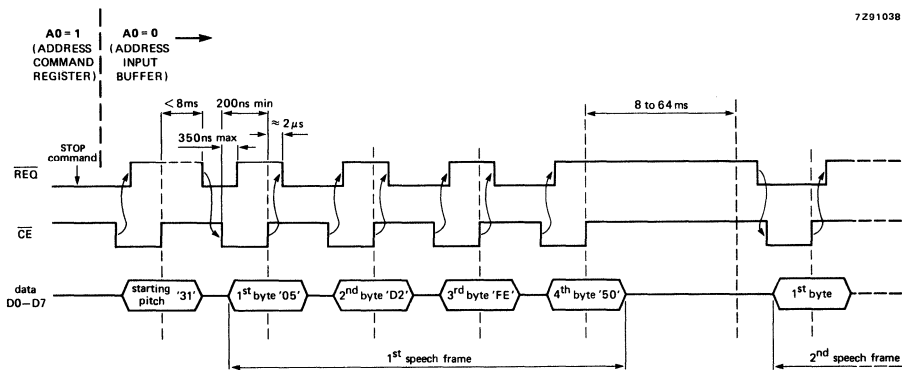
7Z91038

A0 = 1 (ADDRESS COMMAND REGISTER)

A0 = 0 (ADDRESS INPUT BUFFER)

< 8ms

200ns min

350ns max

≈ 2 $\mu$s

8 to 64 ms

STOP command

$\overline{REQ}$

$\overline{CE}$

data D0–D7

starting pitch '31'

1$^{st}$ byte '05'

2$^{nd}$ byte 'D2'

3$^{rd}$ byte 'FE'

4$^{th}$ byte '50'

1$^{st}$ byte

1$^{st}$ speech frame

2$^{nd}$ speech frame